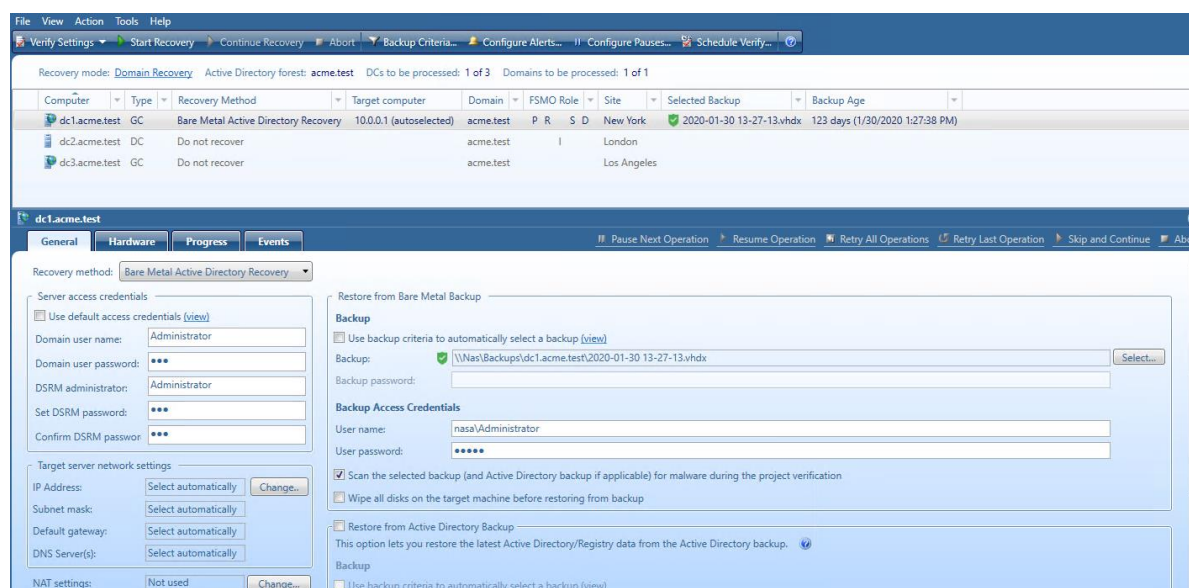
File View Action Tools Help

Verify Settings ▾ Start Recovery Continue Recovery Abort Backup Criteria... Configure Alerts... Configure Pauses... Schedule Verify...

Recovery mode: Domain Recovery Active Directory forest: acme.test DCs to be processed: 1 of 3 Domains to be processed: 1 of 1

| Computer | Type | Recovery Method | Target computer | Domain | FSMO Role | Site | Selected Backup | Backup Age |
|---|---|---|---|---|---|---|---|---|
| dc1.acme.test | GC | Bare Metal Active Directory Recovery | 10.0.0.1 (autoselected) | acme.test | P R S D | New York | 2020-01-30 13-27-13.vhdx | 123 days (1/30/2020 1:27:38 PM) |
| dc2.acme.test | DC | Do not recover | | acme.test | I | London | | |
| dc3.acme.test | GC | Do not recover | | acme.test | | Los Angeles | | |

dc1.acme.test

General Hardware Progress Events

Pause Next Operation Resume Operation Retry All Operations Retry Last Operation Skip and Continue Ab

Recovery method: Bare Metal Active Directory Recovery

Server access credentials
Use default access credentials (view)
Domain user name: Administrator
Domain user password: •••
DSRM administrator: Administrator
Set DSRM password: •••
Confirm DSRM passwor •••

Target server network settings
IP Address: Select automatically Change...
Subnet mask: Select automatically
Default gateway: Select automatically
DNS Server(s): Select automatically

NAT settings: Not used Change...

Restore from Bare Metal Backup
Backup
Use backup criteria to automatically select a backup (view)
Backup: \\Nas\Backups\dc1.acme.test\2020-01-30 13-27-13.vhdx Select...
Backup password:
Backup Access Credentials
User name: nasa\Administrator
User password: •••••
Scan the selected backup (and Active Directory backup if applicable) for malware during the project verification
Wipe all disks on the target machine before restoring from backup

Restore from Active Directory Backup
This option lets you restore the latest Active Directory/Registry data from the Active Directory backup.
Backup
Use backup criteria to automatically select a backup (view)